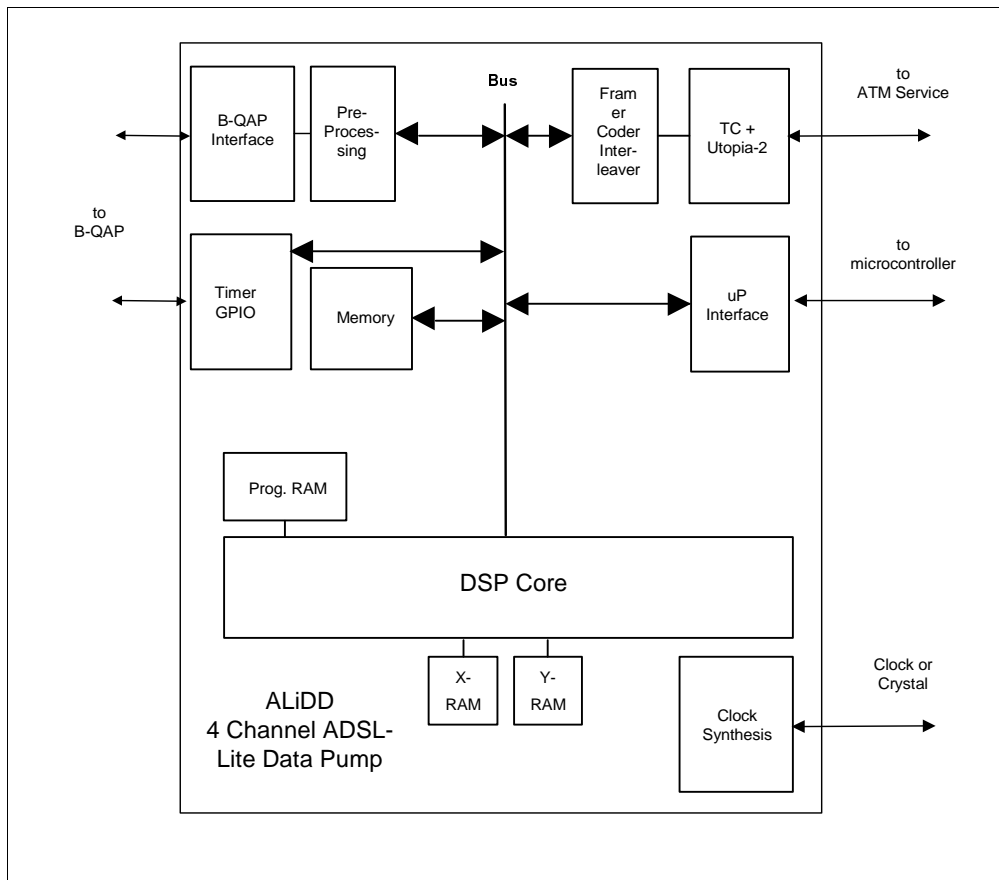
B-QAP Interface

Pre-Processing

Bus

Framer Coder Interleaver

TC + Utopia-2

to ATM Service

to B-QAP

Timer GPIO

Memory

uP Interface

to microcontroller

Prog. RAM

DSP Core

X-RAM

Y-RAM

Clock Synthesis

Clock or Crystal

ALiDD
4 Channel ADSL-Lite Data Pump